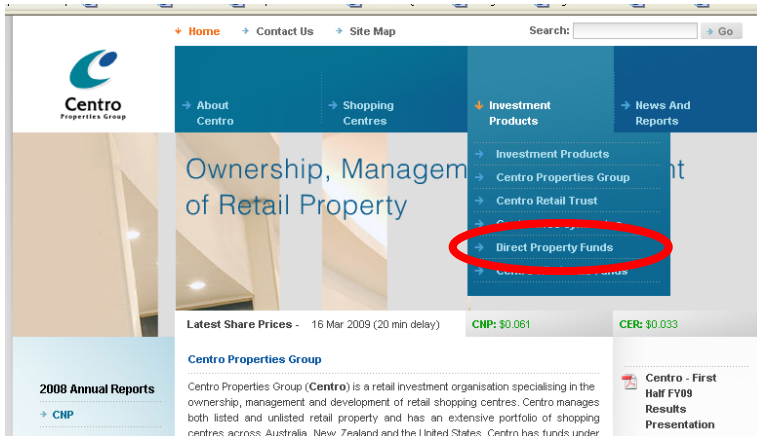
Home Contact Us Site Map

Search: Go

Centro
Properties Group

About Centro

Shopping Centres

Investment Products

News And Reports

Investment Products

Centro Properties Group

Centro Retail Trust

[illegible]

Direct Property Funds

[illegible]

Ownership, Managem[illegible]nt of Retail Property

Latest Share Prices - 16 Mar 2009 (20 min delay)

CNP: $0.061

CER: $0.033

2008 Annual Reports

CNP

Centro Properties Group

Centro Properties Group (**Centro**) is a retail investment organisation specialising in the ownership, management and development of retail shopping centres. Centro manages both listed and unlisted retail property and has an extensive portfolio of shopping centres across Australia, New Zealand and the United States. Centro has funds under

Centro - First Half FY09 Results Presentation